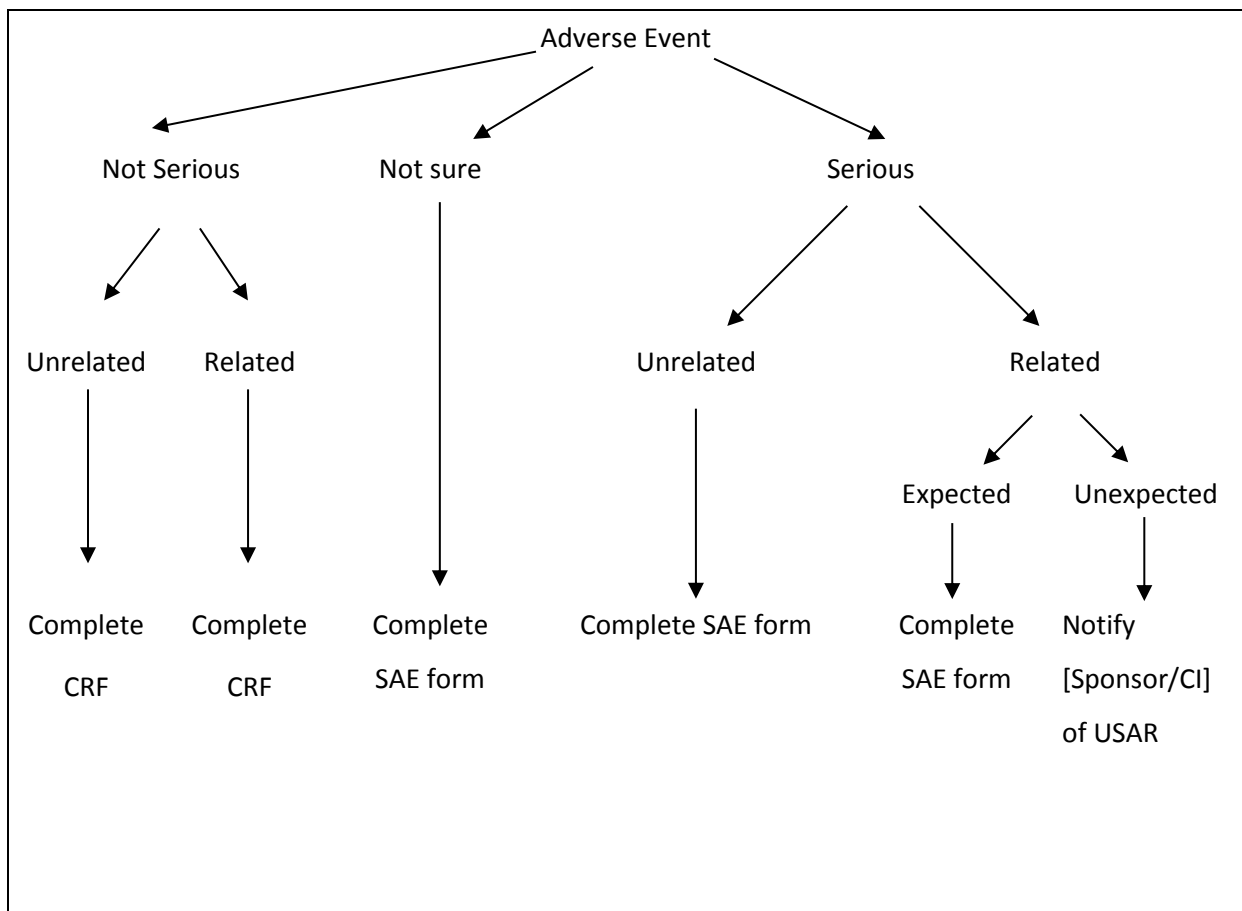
Adverse Event

Not Serious

Not sure

Serious

Unrelated

Related

Unrelated

Related

Expected

Unexpected

Complete CRF

Complete CRF

Complete SAE form

Complete SAE form

Complete SAE form

Notify [Sponsor/CI] of USAR